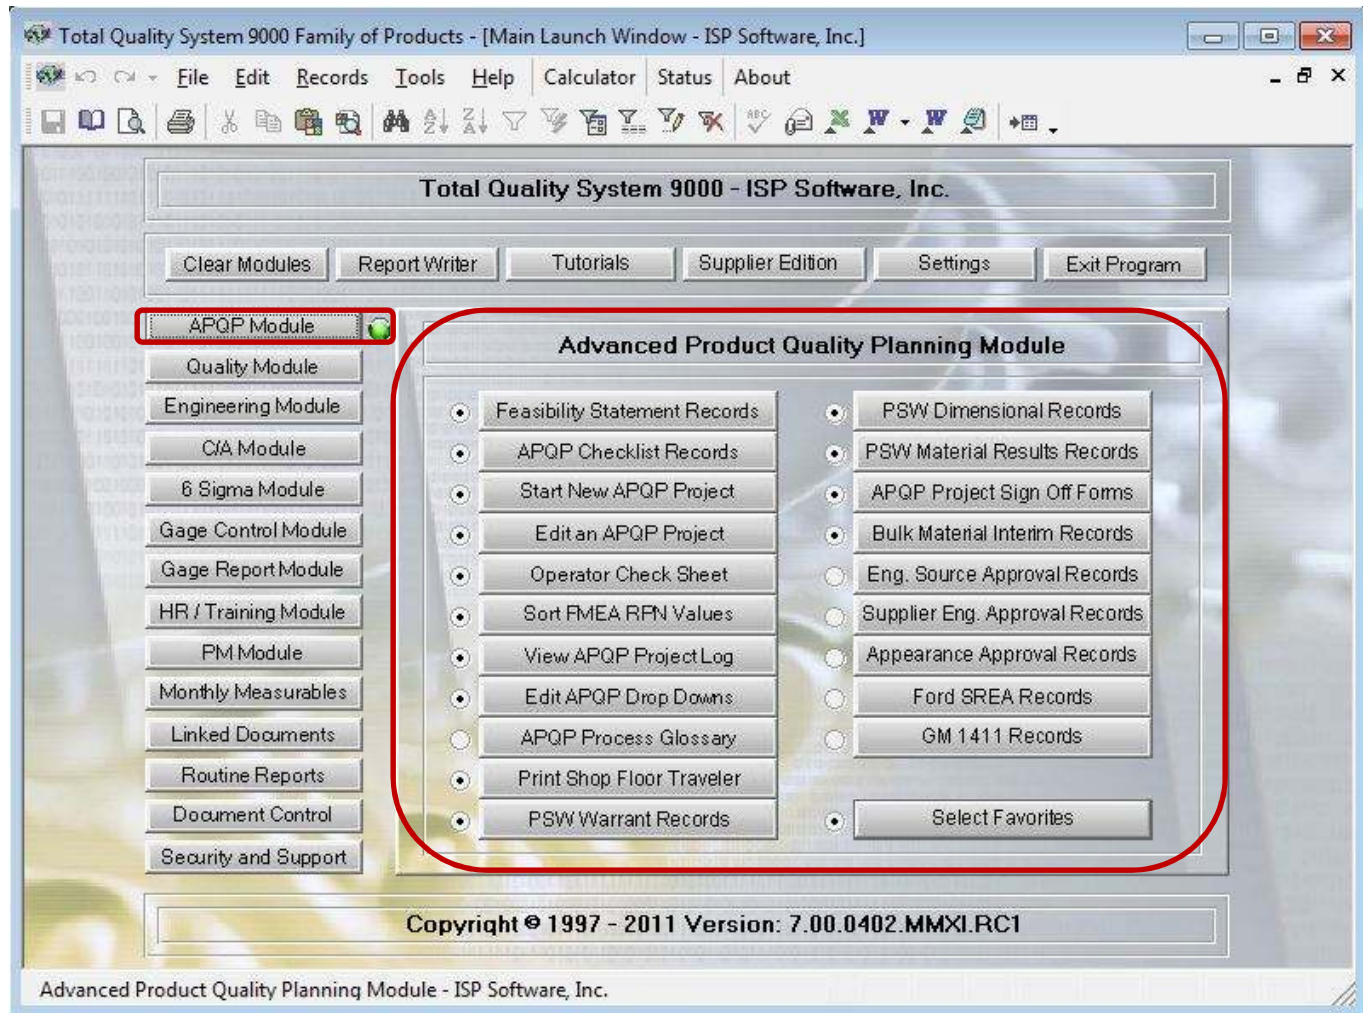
Total Quality System 9000 Family of Products - [Main Launch Window - ISP Software, Inc.]

File Edit Records Tools Help Calculator Status About

Total Quality System 9000 - ISP Software, Inc.

Clear Modules Report Writer Tutorials Supplier Edition Settings Exit Program

APQP Module
Quality Module
Engineering Module
C/A Module
6 Sigma Module
Gage Control Module
Gage Report Module
HR / Training Module
PM Module
Monthly Measurables
Linked Documents
Routine Reports
Document Control
Security and Support

Advanced Product Quality Planning Module

Feasibility Statement Records
APQP Checklist Records
Start New APQP Project
Edit an APQP Project
Operator Check Sheet
Sort FMEA RPN Values
View APQP Project Log
Edit APQP Drop Downs
APQP Process Glossary
Print Shop Floor Traveler
PSW Warrant Records

PSW Dimensional Records
PSW Material Results Records
APQP Project Sign Off Forms
Bulk Material Interim Records
Eng. Source Approval Records
Supplier Eng. Approval Records
Appearance Approval Records
Ford SREA Records
GM 1411 Records
Select Favorites

Copyright © 1997 - 2011 Version: 7.00.0402.MMXI.RC1

Advanced Product Quality Planning Module - ISP Software, Inc.